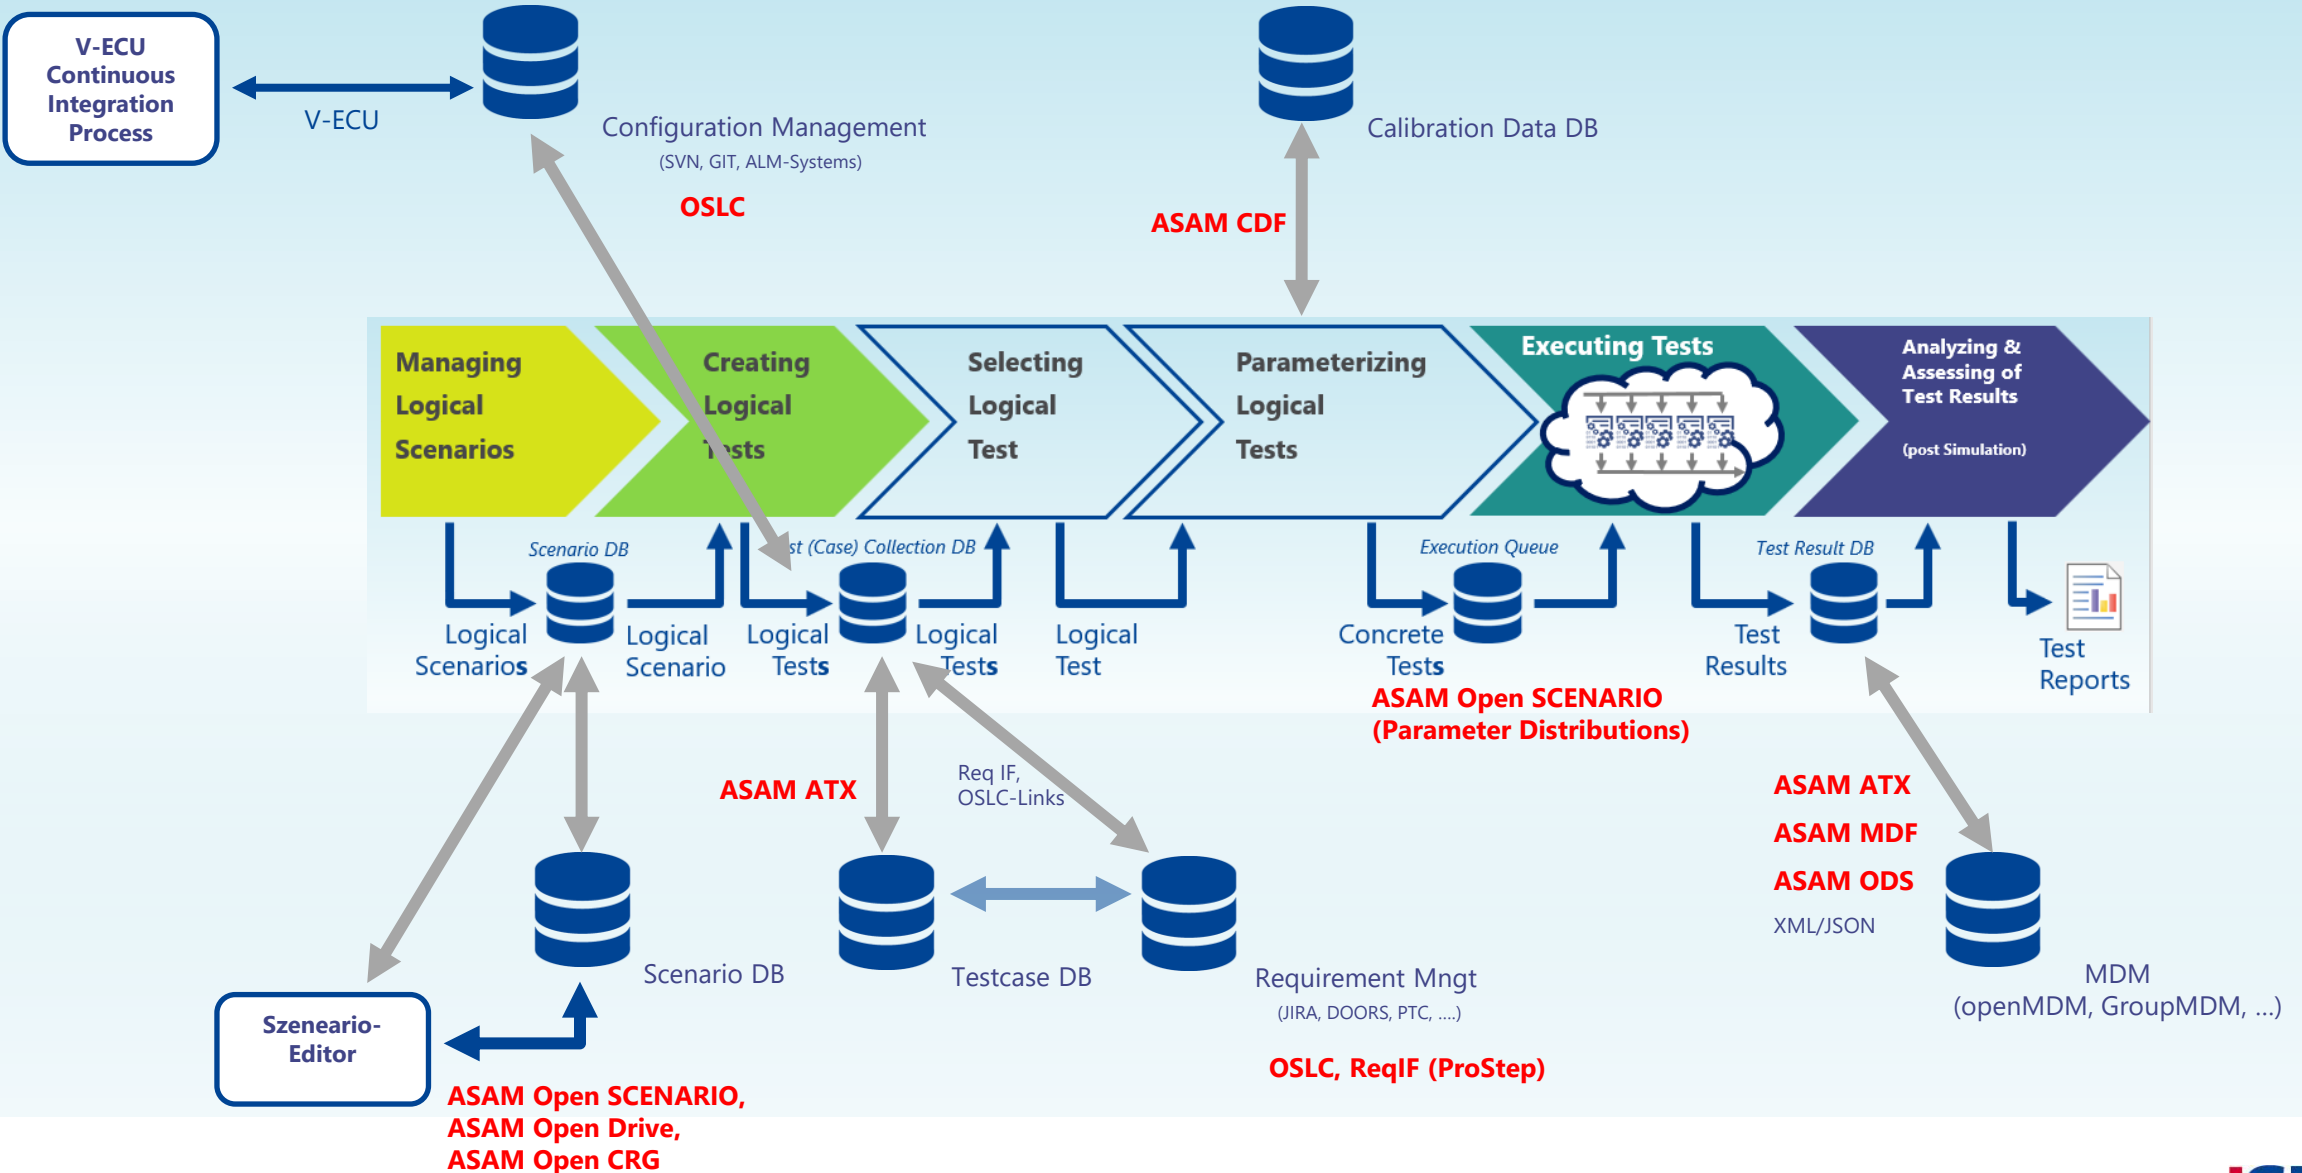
V-ECU Continuous Integration Process

V-ECU

Configuration Management
(SVN, GIT, ALM-Systems)

OSLC

Calibration Data DB

ASAM CDF

Managing Logical Scenarios

Creating Logical Tests

Selecting Logical Test

Parameterizing Logical Tests

Executing Tests

Analyzing & Assessing of Test Results
(post Simulation)

Scenario DB

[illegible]st (Case) Collection DB

Execution Queue

Test Result DB

Logical Scenarios

Logical Scenario

Logical Tests

Logical Tests

Logical Test

Concrete Tests

Test Results

Test Reports

ASAM Open SCENARIO (Parameter Distributions)

ASAM ATX

Req IF, OSLC-Links

ASAM ATX

ASAM MDF

ASAM ODS

XML/JSON

Scenario DB

Testcase DB

Requirement Mngt
(JIRA, DOORS, PTC, ....)

MDM
(openMDM, GroupMDM, ...)

Szeneario-Editor

ASAM Open SCENARIO,
ASAM Open Drive,
ASAM Open CRG

OSLC, ReqIF (ProStep)